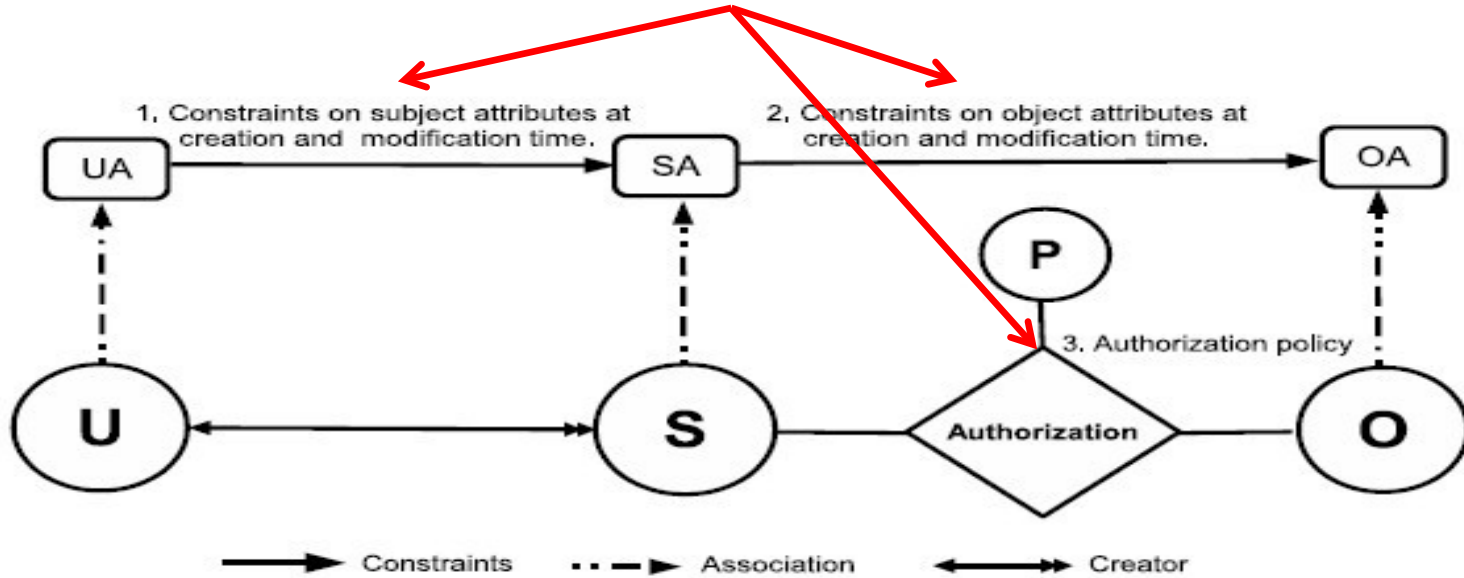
1, Constraints on subject attributes at creation and modification time.

2, Constraints on object attributes at creation and modification time.

UA

SA

OA

P

3. Authorization policy

U

S

Authorization

O

Constraints

Association

Creator